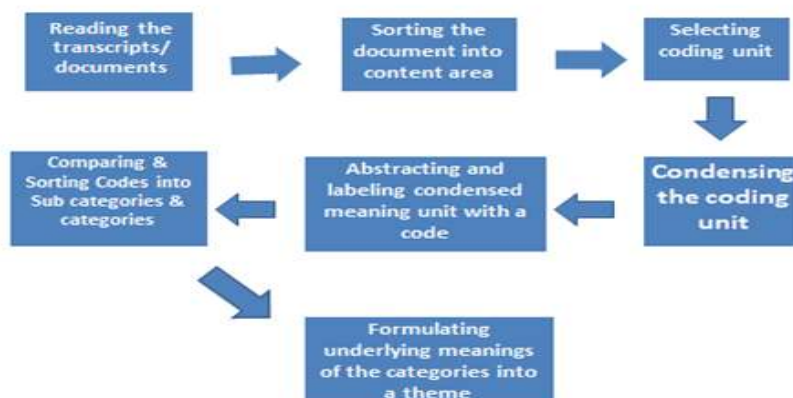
Reading the transcripts/ documents

Sorting the document into content area

Selecting coding unit

Condensing the coding unit

Abstracting and labeling condensed meaning unit with a code

Comparing & Sorting Codes into Sub categories & categories

Formulating underlying meanings of the categories into a theme